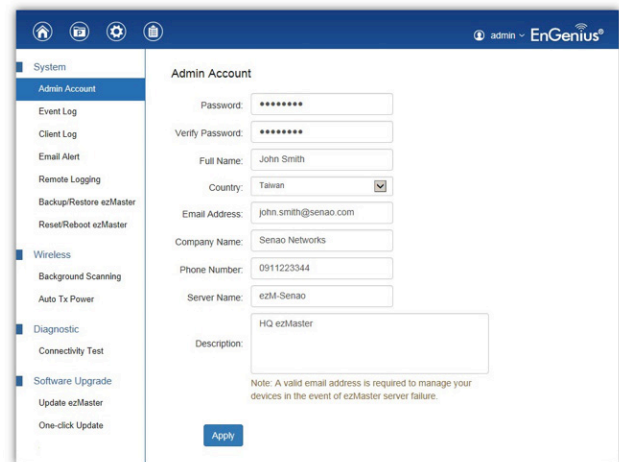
admin ∨ EnGenius®

System
Admin Account
Event Log
Client Log
Email Alert
Remote Logging
Backup/Restore ezMaster
Reset/Reboot ezMaster

Wireless
Background Scanning
Auto Tx Power

Diagnostic
Connectivity Test

Software Upgrade
Update ezMaster
One-click Update

Admin Account

Password: ••••••••
Verify Password: ••••••••
Full Name: John Smith
Country: Taiwan
Email Address: john.smith@senao.com
Company Name: Senao Networks
Phone Number: 0911223344
Server Name: ezM-Senao
Description: HQ ezMaster

Note: A valid email address is required to manage your devices in the event of ezMaster server failure.

Apply